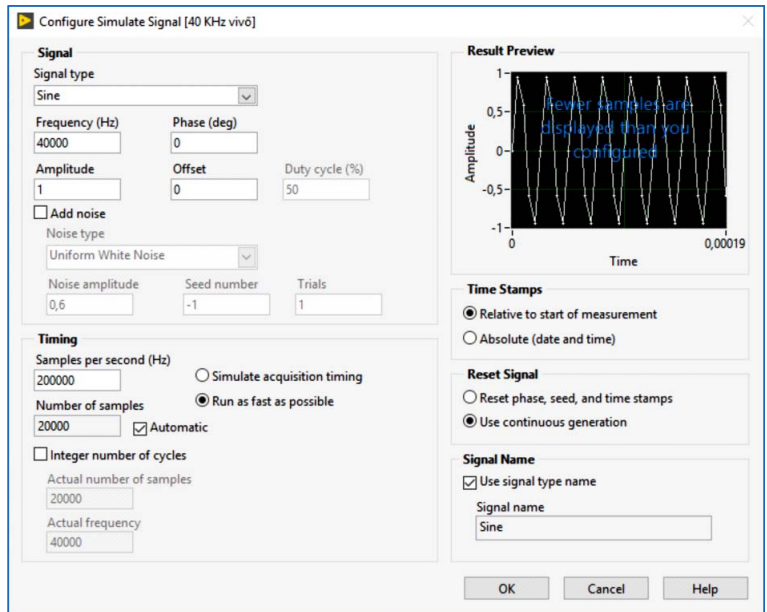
Configure Simulate Signal [40 KHz vivő]

Signal
Signal type
Sine
Frequency (Hz)
40000
Phase (deg)
0
Amplitude
1
Offset
0
Duty cycle (%)
50
Add noise
Noise type
Uniform White Noise
Noise amplitude
0,6
Seed number
-1
Trials
1

Timing
Samples per second (Hz)
200000
Simulate acquisition timing
Run as fast as possible
Number of samples
20000
Automatic
Integer number of cycles
Actual number of samples
20000
Actual frequency
40000

Result Preview
1
0,5
0
-0,5
-1
Amplitude
Fewer samples are displayed than you configured
0
0,00019
Time

Time Stamps
Relative to start of measurement
Absolute (date and time)

Reset Signal
Reset phase, seed, and time stamps
Use continuous generation

Signal Name
Use signal type name
Signal name
Sine

OK
Cancel
Help